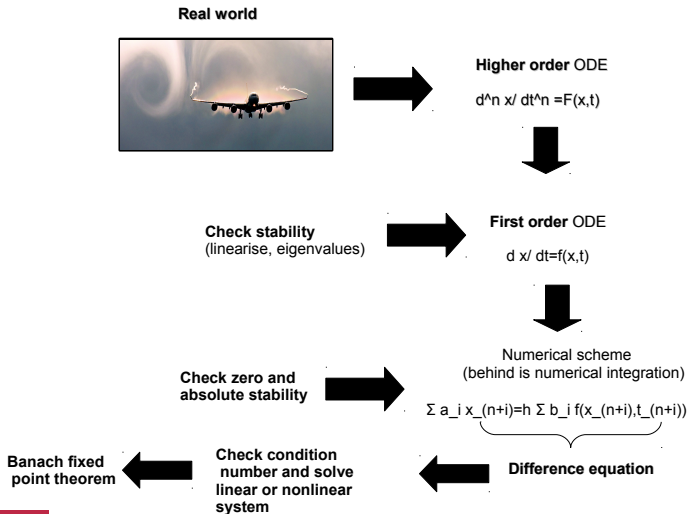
Real world

Higher order ODE

d^n x/ dt^n =F(x,t)

Check stability
(linearise, eigenvalues)

First order ODE

d x/ dt=f(x,t)

Numerical scheme
(behind is numerical integration)

Check zero and absolute stability

Σ a_i x_(n+i)=h Σ b_i f(x_(n+i),t_(n+i))

Banach fixed point theorem

Check condition number and solve linear or nonlinear system

Difference equation